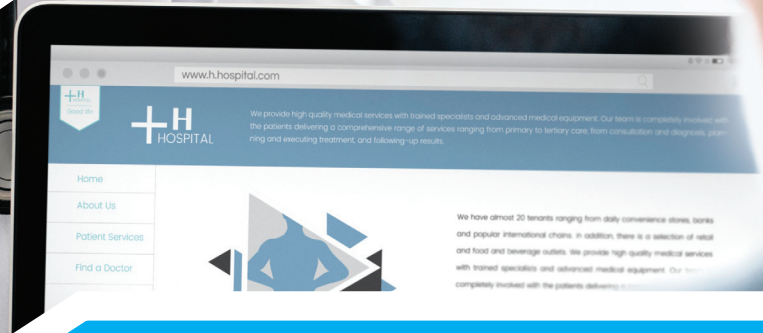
www.h.hospital.com

H HOSPITAL

We provide high quality medical services with trained specialists and advanced medical equipment. Our team is completely involved with the patients delivering a comprehensive range of services ranging from primary to tertiary care, from consultation and diagnosis, planning and executing treatment, and following-up results.

Home

About Us

Patient Services

Find a Doctor

We have almost 20 tenants ranging from daily convenience stores, banks and popular international chains. In addition, there is a selection of retail and food and beverage outlets. We provide high quality medical services with trained specialists and advanced medical equipment. Our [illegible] completely involved with the patients delivering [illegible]